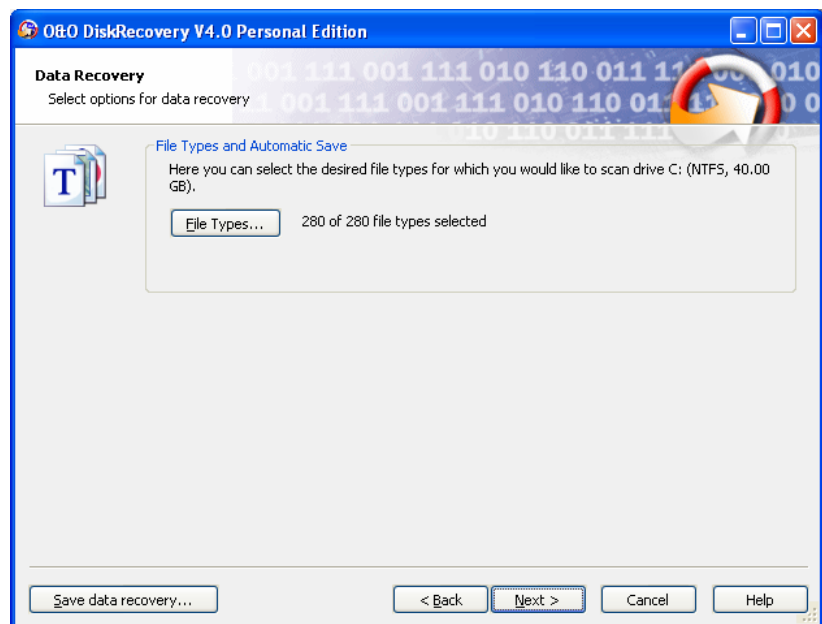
O&O DiskRecovery V4.0 Personal Edition

Data Recovery
Select options for data recovery

001 111 001 111 010 110 011 11 010
001 111 001 111 010 110 01 0 0

File Types and Automatic Save

Here you can select the desired file types for which you would like to scan drive C: (NTFS, 40.00 GB).

File Types... 280 of 280 file types selected

Save data recovery... < Back Next > Cancel Help